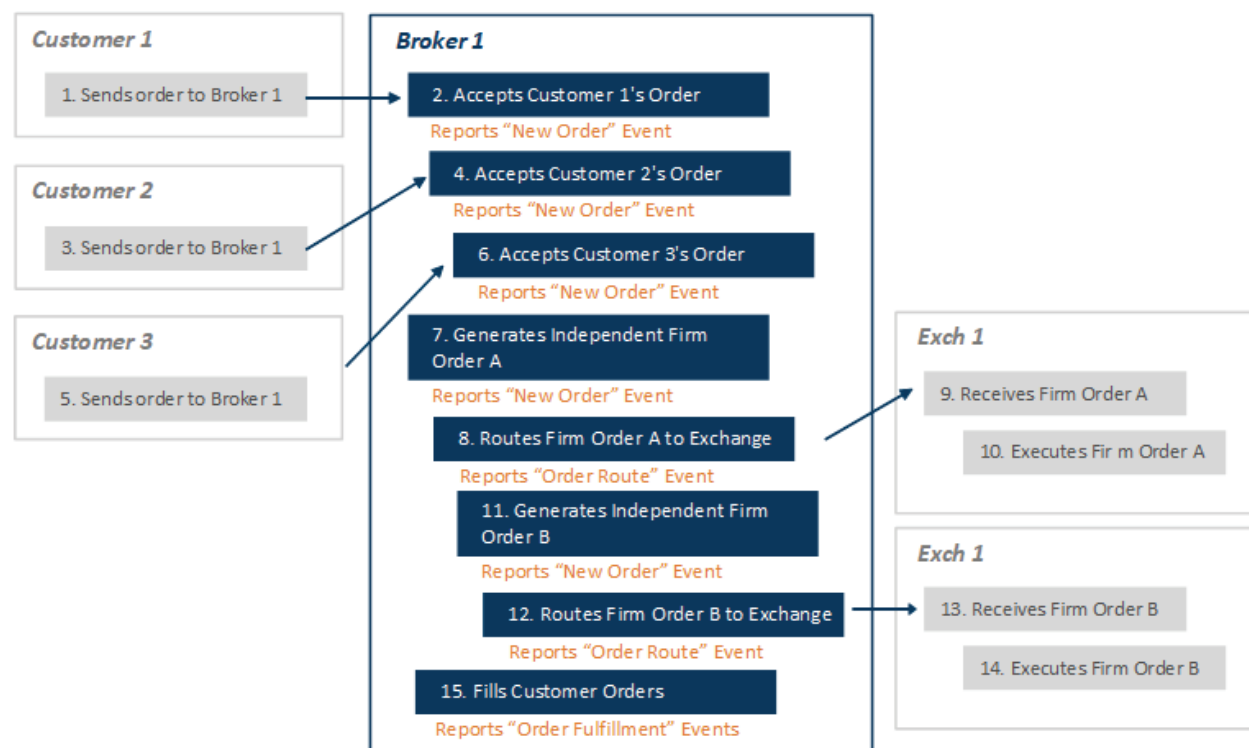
Customer 1

1. Sendsorder to Broker 1

Customer 2

3. Sendsorder to Broker 1

Customer 3

5. Sendsorder to Broker 1

Broker 1

2. Accepts Customer 1's Order

Reports “New Order” Event

4. Accepts Customer 2's Order

Reports “New Order” Event

6. Accepts Customer 3's Order

Reports “New Order” Event

7. Generates Independent Firm Order A

Reports “New Order” Event

8. Routes Firm Order A to Exchange

Reports “Order Route” Event

11. Generates Independent Firm Order B

Reports “New Order” Event

12. Routes Firm Order B to Exchange

Reports “Order Route” Event

15. Fills Customer Orders

Reports “Order Fulfillment” Events

Exch 1

9. Receives Firm Order A

10. Executes Fir m Order A

Exch 1

13. Receives Firm Order B

14. Executes Firm Order B